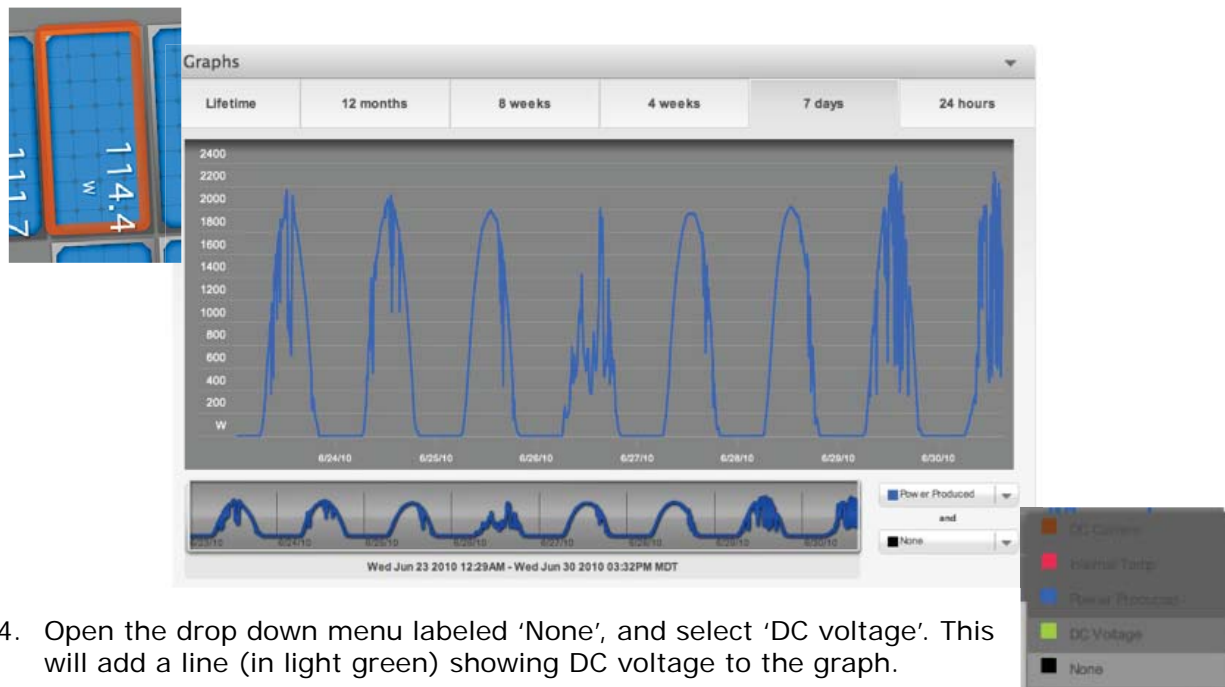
114.4
W
111.7

Graphs

| Lifetime | 12 months | 8 weeks | 4 weeks | 7 days | 24 hours |
|---|---|---|---|---|---|

2400
2200
2000
1800
1600
1400
1200
1000
800
600
400
200
W

6/24/10 6/25/10 6/26/10 6/27/10 6/28/10 6/29/10 6/30/10

6/23/10 6/24/10 6/25/10 6/26/10 6/27/10 6/28/10 6/29/10 6/30/10

Wed Jun 23 2010 12:29AM - Wed Jun 30 2010 03:32PM MDT

Power Produced
and
None

DC Current
Internal Temp
Power Produced
DC Voltage
None

4. Open the drop down menu labeled 'None', and select 'DC voltage'. This will add a line (in light green) showing DC voltage to the graph.